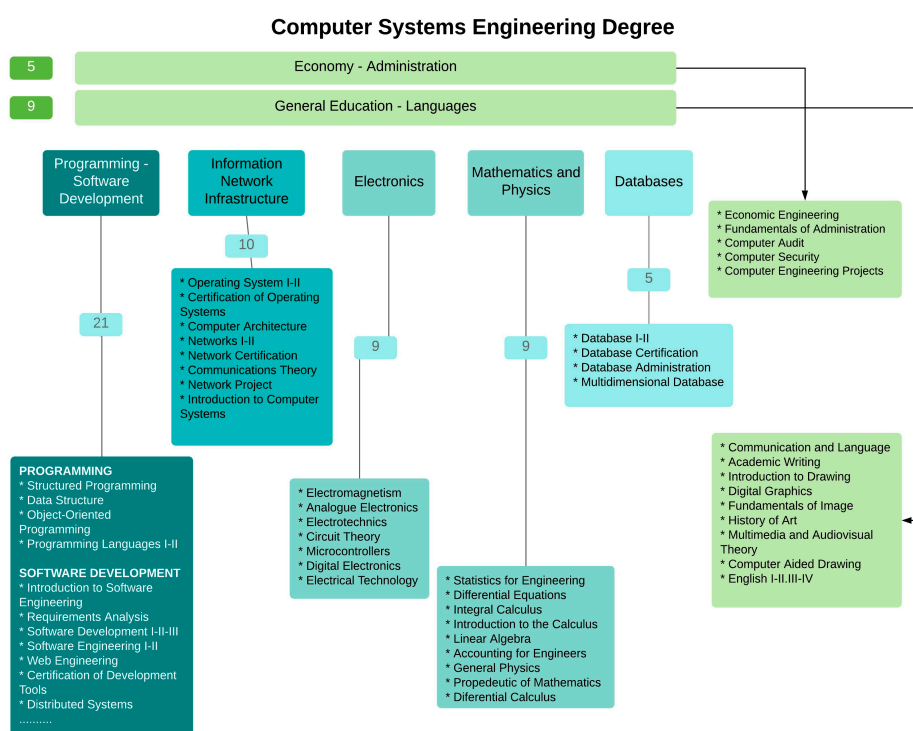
Computer Systems Engineering Degree

5 Economy - Administration

9 General Education - Languages

Programming - Software Development

Information Network Infrastructure

Electronics

Mathematics and Physics

Databases

* Economic Engineering
* Fundamentals of Administration
* Computer Audit
* Computer Security
* Computer Engineering Projects

10

* Operating System I-II
* Certification of Operating Systems
* Computer Architecture
* Networks I-II
* Network Certification
* Communications Theory
* Network Project
* Introduction to Computer Systems

5

* Database I-II
* Database Certification
* Database Administration
* Multidimensional Database

21

9

9

* Communication and Language
* Academic Writing
* Introduction to Drawing
* Digital Graphics
* Fundamentals of Image
* History of Art
* Multimedia and Audiovisual Theory
* Computer Aided Drawing
* English I-II.III-IV

PROGRAMMING
* Structured Programming
* Data Structure
* Object-Oriented Programming
* Programming Languages I-II

SOFTWARE DEVELOPMENT
* Introduction to Software Engineering
* Requirements Analysis
* Software Development I-II-III
* Software Engineering I-II
* Web Engineering
* Certification of Development Tools
* Distributed Systems
..........

* Electromagnetism
* Analogue Electronics
* Electrotechnics
* Circuit Theory
* Microcontrollers
* Digital Electronics
* Electrical Technology

* Statistics for Engineering
* Differential Equations
* Integral Calculus
* Introduction to the Calculus
* Linear Algebra
* Accounting for Engineers
* General Physics
* Propedeutic of Mathematics
* Diferential Calculus